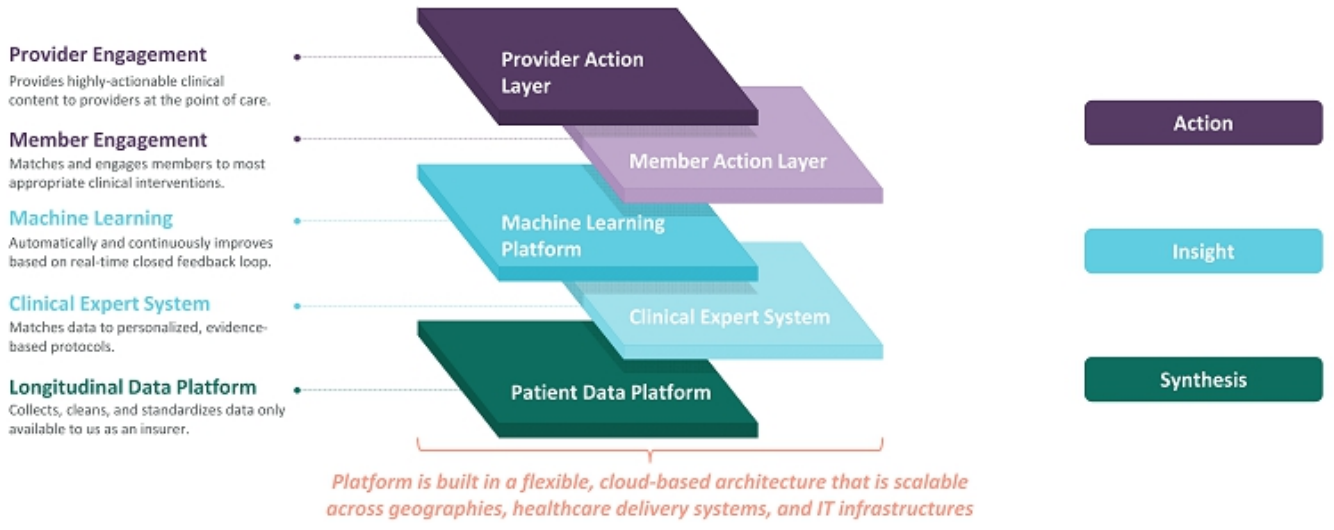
Provider Engagement
Provides highly-actionable clinical content to providers at the point of care.

Member Engagement
Matches and engages members to most appropriate clinical interventions.

Machine Learning
Automatically and continuously improves based on real-time closed feedback loop.

Clinical Expert System
Matches data to personalized, evidence-based protocols.

Longitudinal Data Platform
Collects, cleans, and standardizes data only available to us as an insurer.

Provider Action Layer

Member Action Layer

Machine Learning Platform

Clinical Expert System

Patient Data Platform

Action

Insight

Synthesis

Platform is built in a flexible, cloud-based architecture that is scalable across geographies, healthcare delivery systems, and IT infrastructures